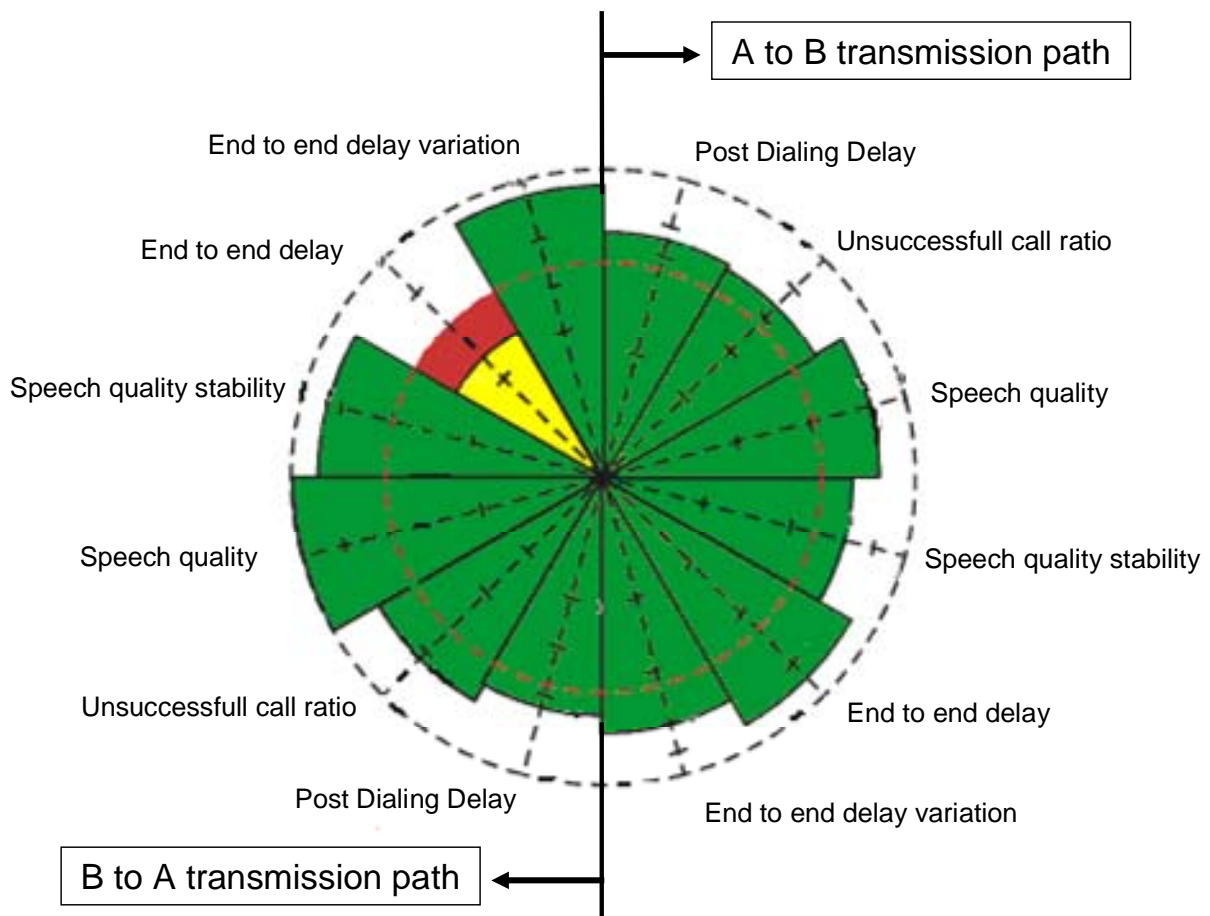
A to B transmission path

End to end delay variation

Post Dialing Delay

End to end delay

Unsuccessfull call ratio

Speech quality stability

Speech quality

Speech quality

Speech quality stability

Unsuccessfull call ratio

End to end delay

Post Dialing Delay

End to end delay variation

B to A transmission path